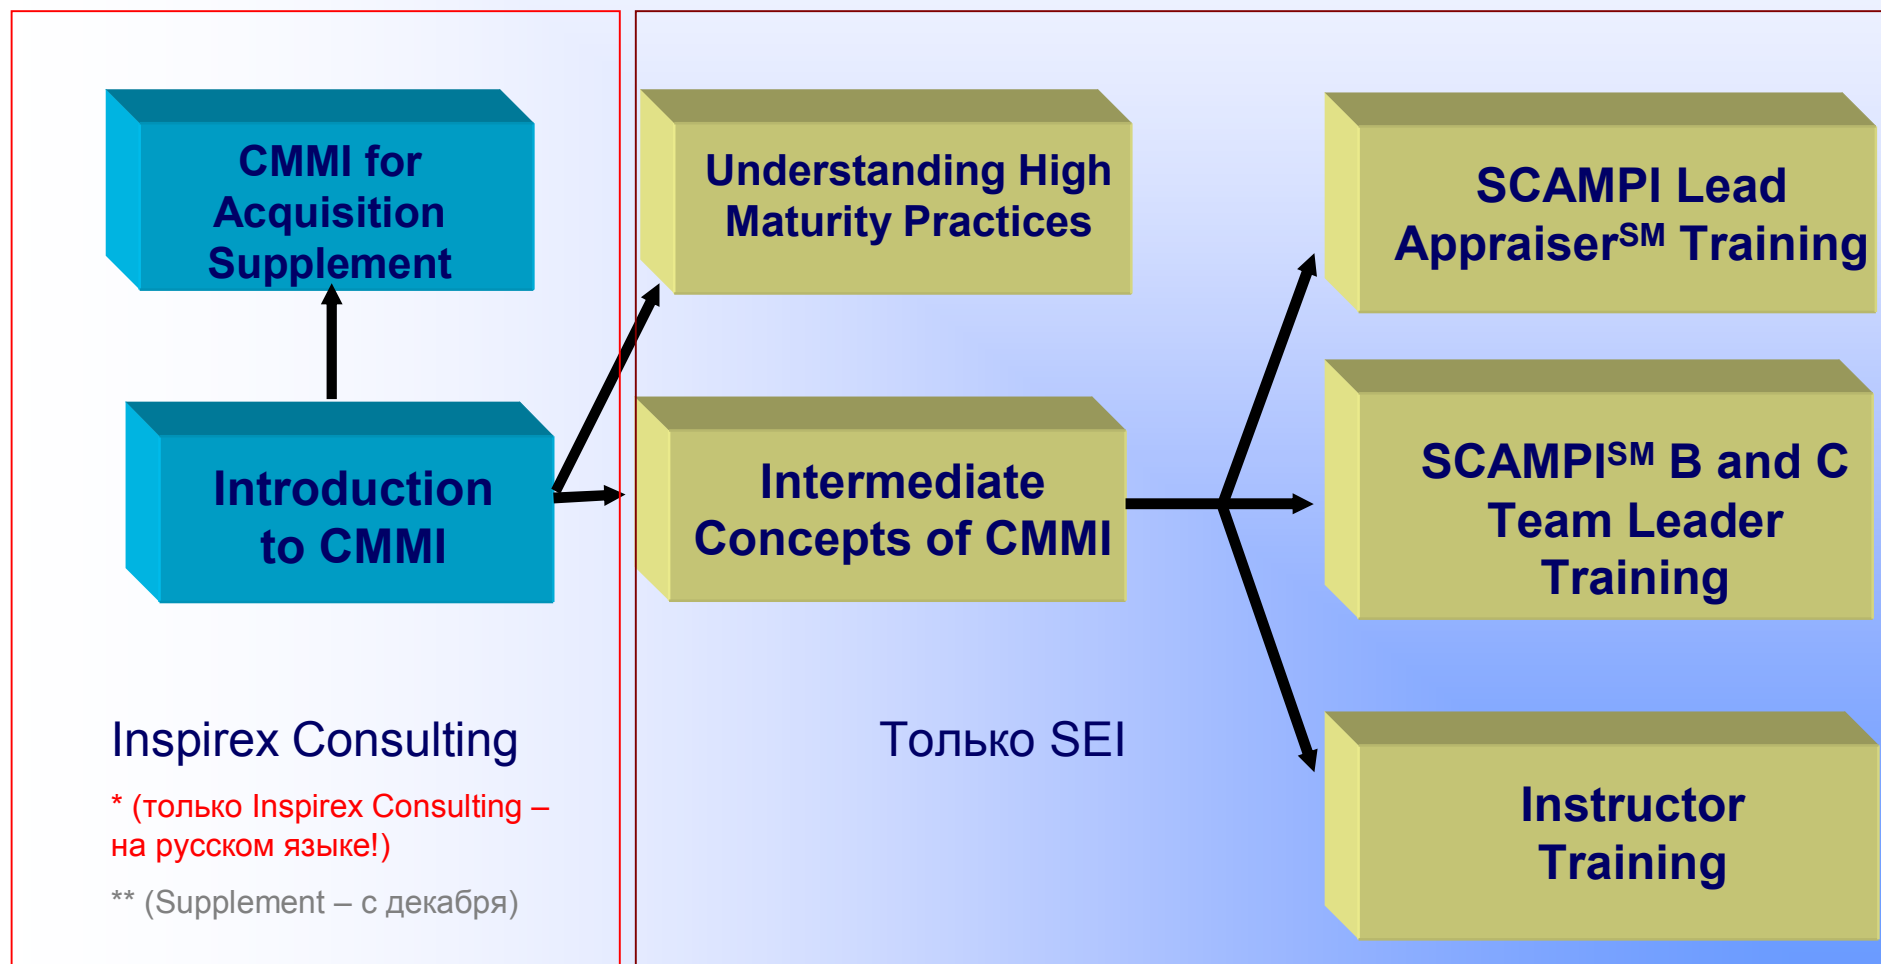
CMMI for Acquisition Supplement

Introduction to CMMI

Inspirex Consulting

* (только Inspirex Consulting – на русском языке!)

** (Supplement – с декабря)

Understanding High Maturity Practices

Intermediate Concepts of CMMI

Только SEI

SCAMPI Lead Appraiser$^{SM}$ Training

SCAMPI$^{SM}$ B and C Team Leader Training

Instructor Training